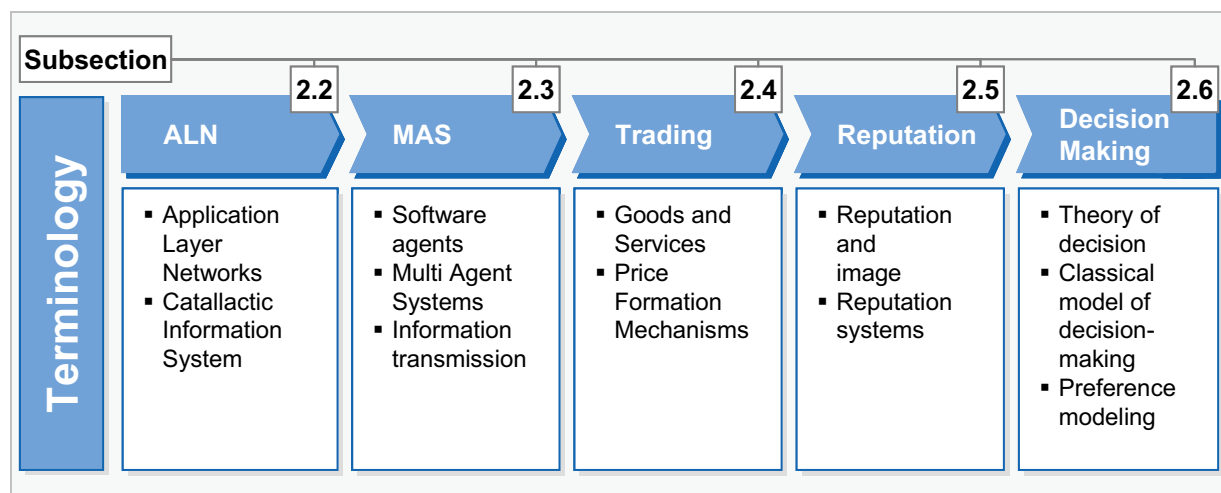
Subsection

Terminology

2.2
ALN
- Application Layer Networks
- Catallactic Information System

2.3
MAS
- Software agents
- Multi Agent Systems
- Information transmission

2.4
Trading
- Goods and Services
- Price Formation Mechanisms

2.5
Reputation
- Reputation and image
- Reputation systems

2.6
Decision Making
- Theory of decision
- Classical model of decision-making
- Preference modeling